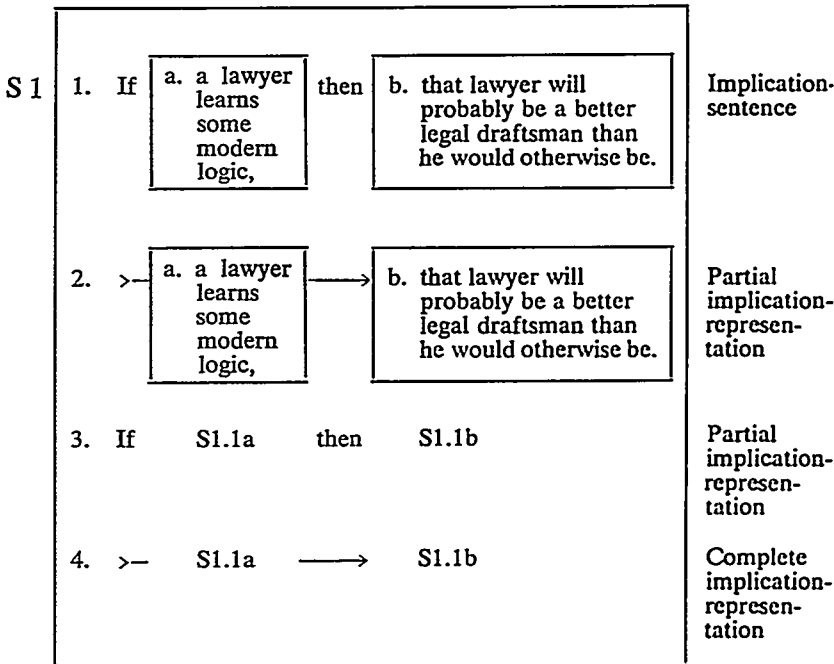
S 1

1. If a. a lawyer learns some modern logic, then b. that lawyer will probably be a better legal draftsman than he would otherwise be.

Implication-sentence

2. >– a. a lawyer learns some modern logic, ⟶ b. that lawyer will probably be a better legal draftsman than he would otherwise be.

Partial implication-representation

3. If S1.1a then S1.1b

Partial implication-representation

4. >– S1.1a ⟶ S1.1b

Complete implication-representation